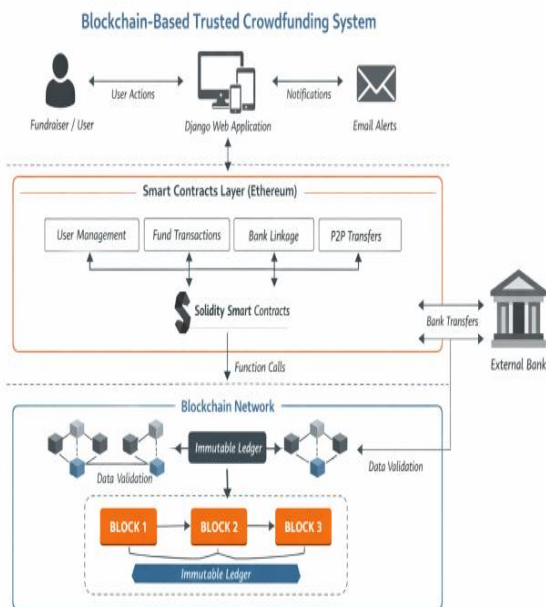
Blockchain-Based Trusted Crowdfunding System

User Actions

Notifications

Fundraiser / User

Django Web Application

Email Alerts

Smart Contracts Layer (Ethereum)

User Management

Fund Transactions

Bank Linkage

P2P Transfers

Solidity Smart Contracts

Bank Transfers

External Bank

Function Calls

Blockchain Network

Immutable Ledger

Data Validation

Data Validation

BLOCK 1

BLOCK 2

BLOCK 3

Immutable Ledger